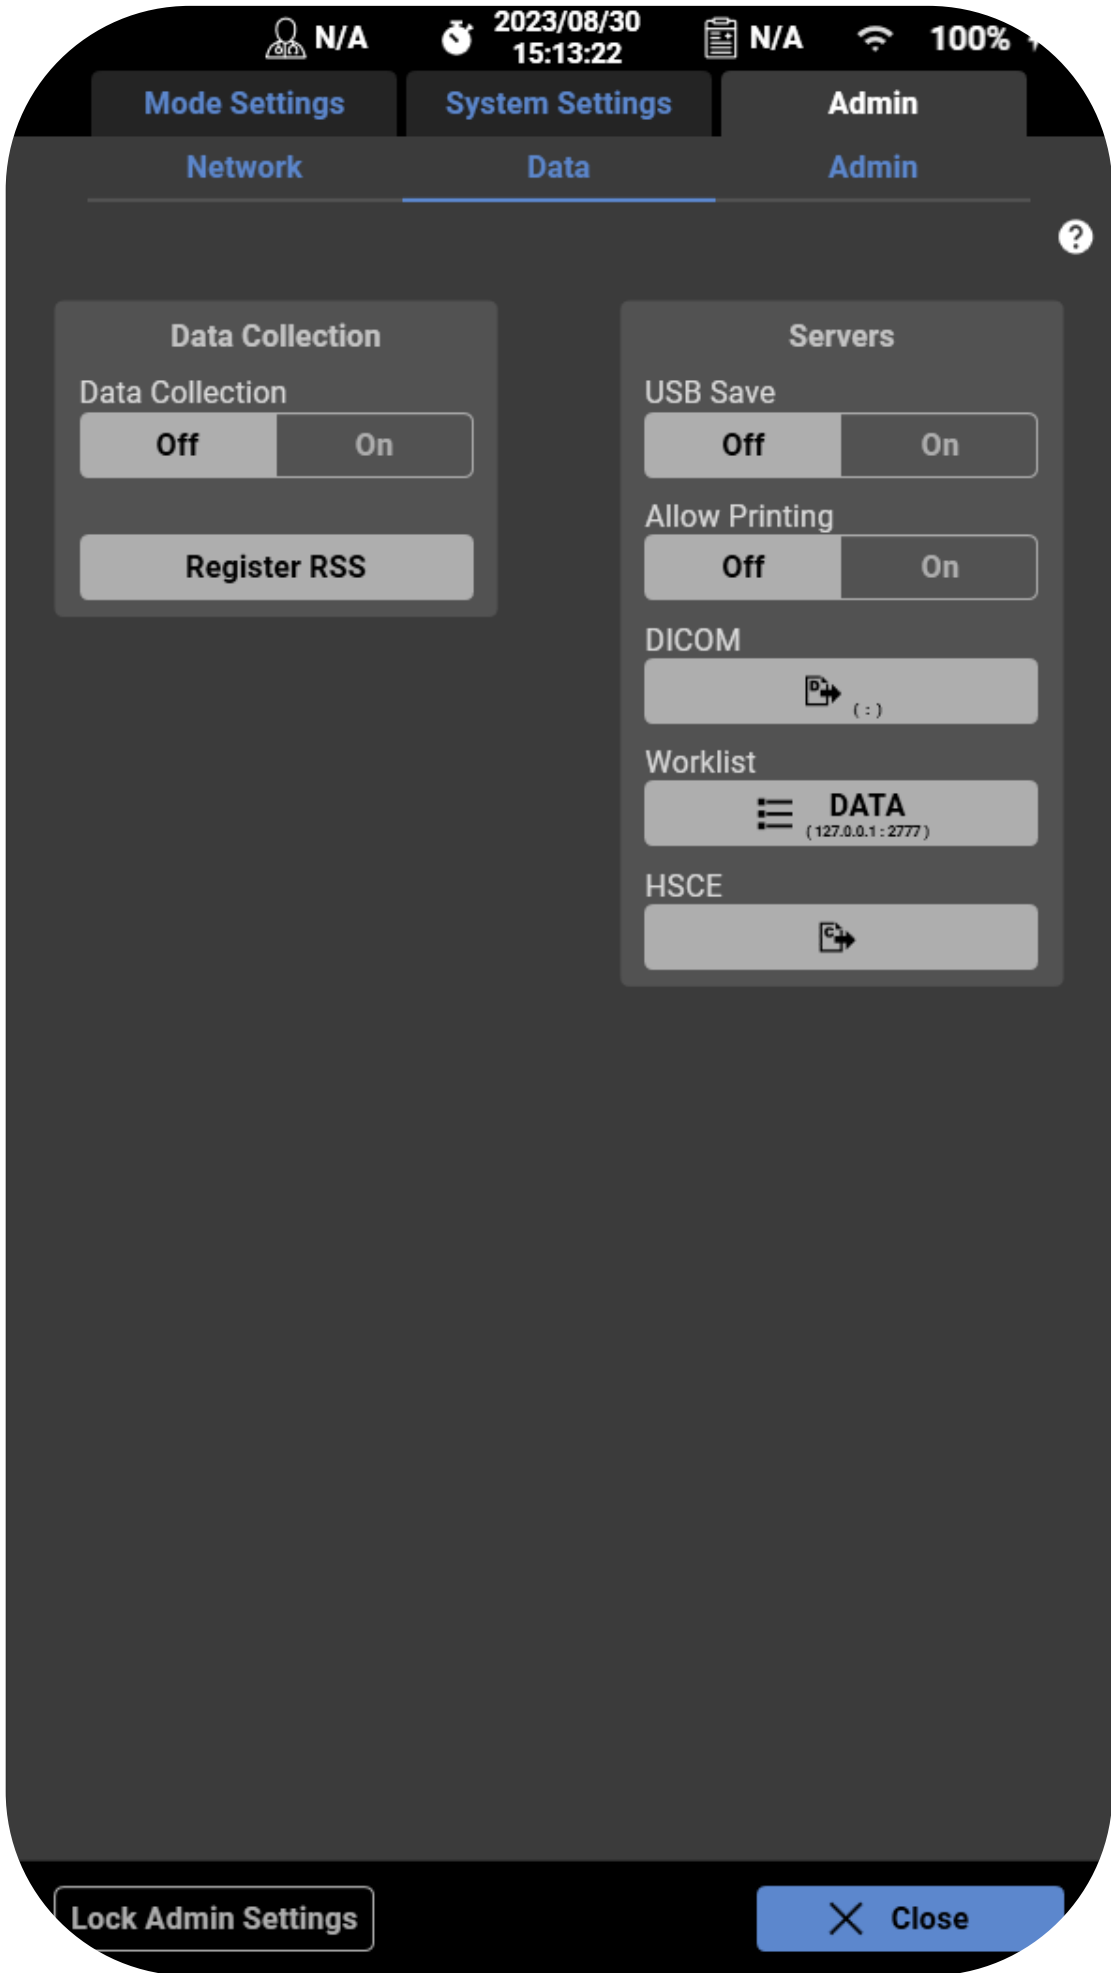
N/A 2023/08/30 15:13:22 N/A 100%

Mode Settings System Settings Admin

Network Data Admin

?

Data Collection

Data Collection

Off On

Register RSS

Servers

USB Save

Off On

Allow Printing

Off On

DICOM

( : )

Worklist

DATA
( 127.0.0.1 : 2777 )

HSCE

Lock Admin Settings

Close